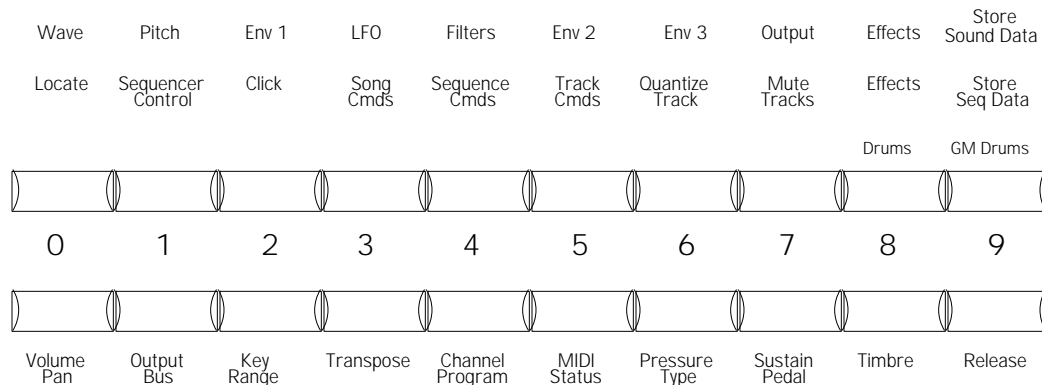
Wave Pitch Env 1 LFO Filters Env 2 Env 3 Output Effects Store Sound Data

Locate Sequencer Control Click Song Cmds Sequence Cmds Track Cmds Quantize Track Mute Tracks Effects Store Seq Data

Drums GM Drums

0 1 2 3 4 5 6 7 8 9

Volume Pan Output Bus Key Range Transpose Channel Program MIDI Status Pressure Type Sustain Pedal Timbre Release